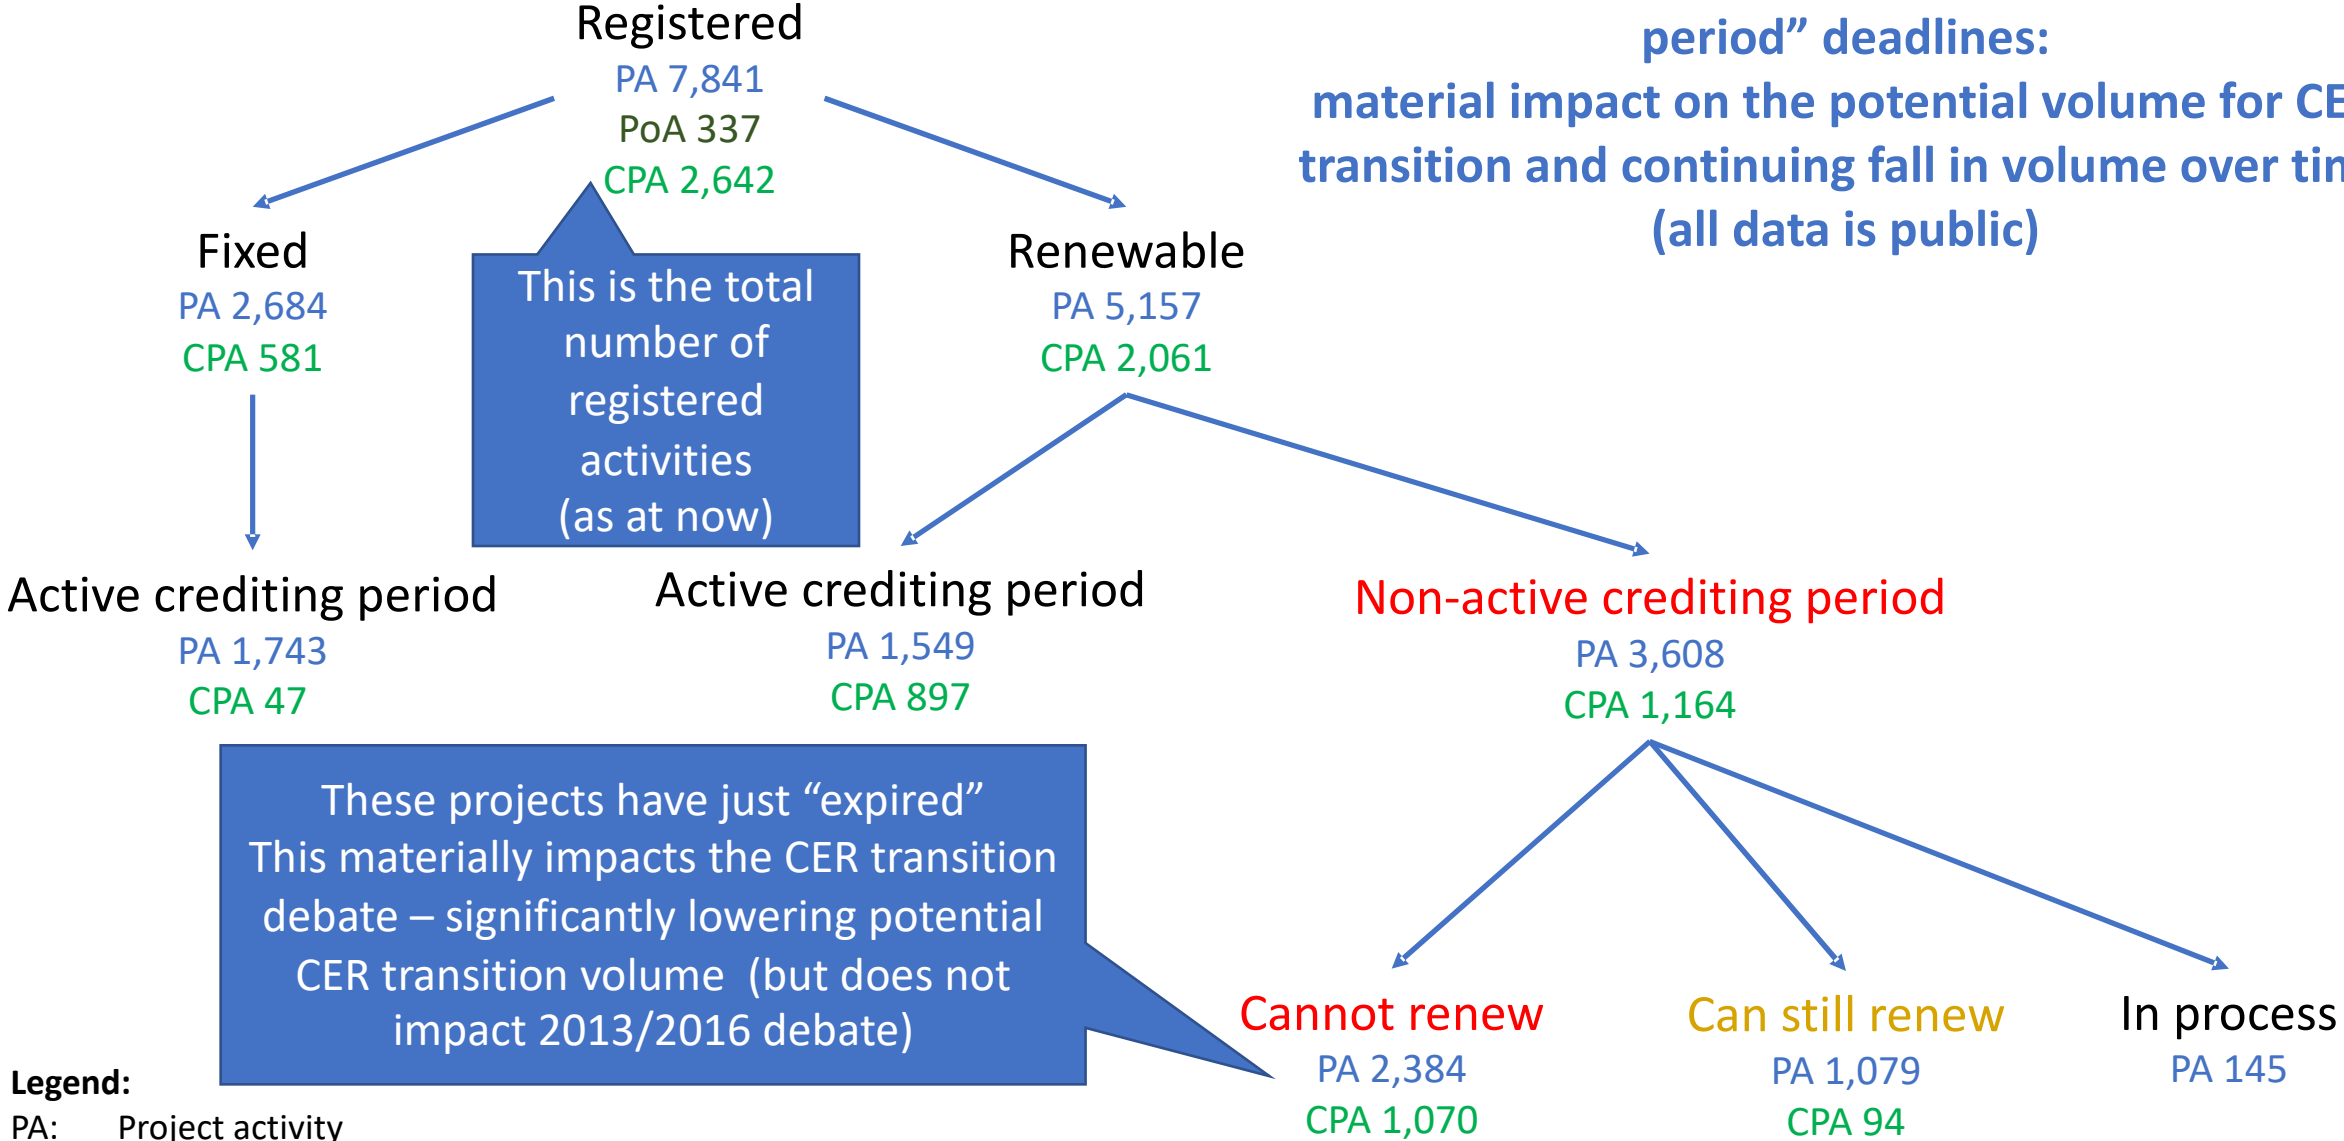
period” deadlines:
material impact on the potential volume for CE
transition and continuing fall in volume over tin
(all data is public)

Registered
PA 7,841
PoA 337
CPA 2,642

This is the total number of registered activities (as at now)

Fixed
PA 2,684
CPA 581

Renewable
PA 5,157
CPA 2,061

Active crediting period
PA 1,743
CPA 47

Active crediting period
PA 1,549
CPA 897

Non-active crediting period
PA 3,608
CPA 1,164

These projects have just “expired”
This materially impacts the CER transition debate – significantly lowering potential CER transition volume (but does not impact 2013/2016 debate)

Cannot renew
PA 2,384
CPA 1,070

Can still renew
PA 1,079
CPA 94

In process
PA 145

Legend:
PA: Project activity